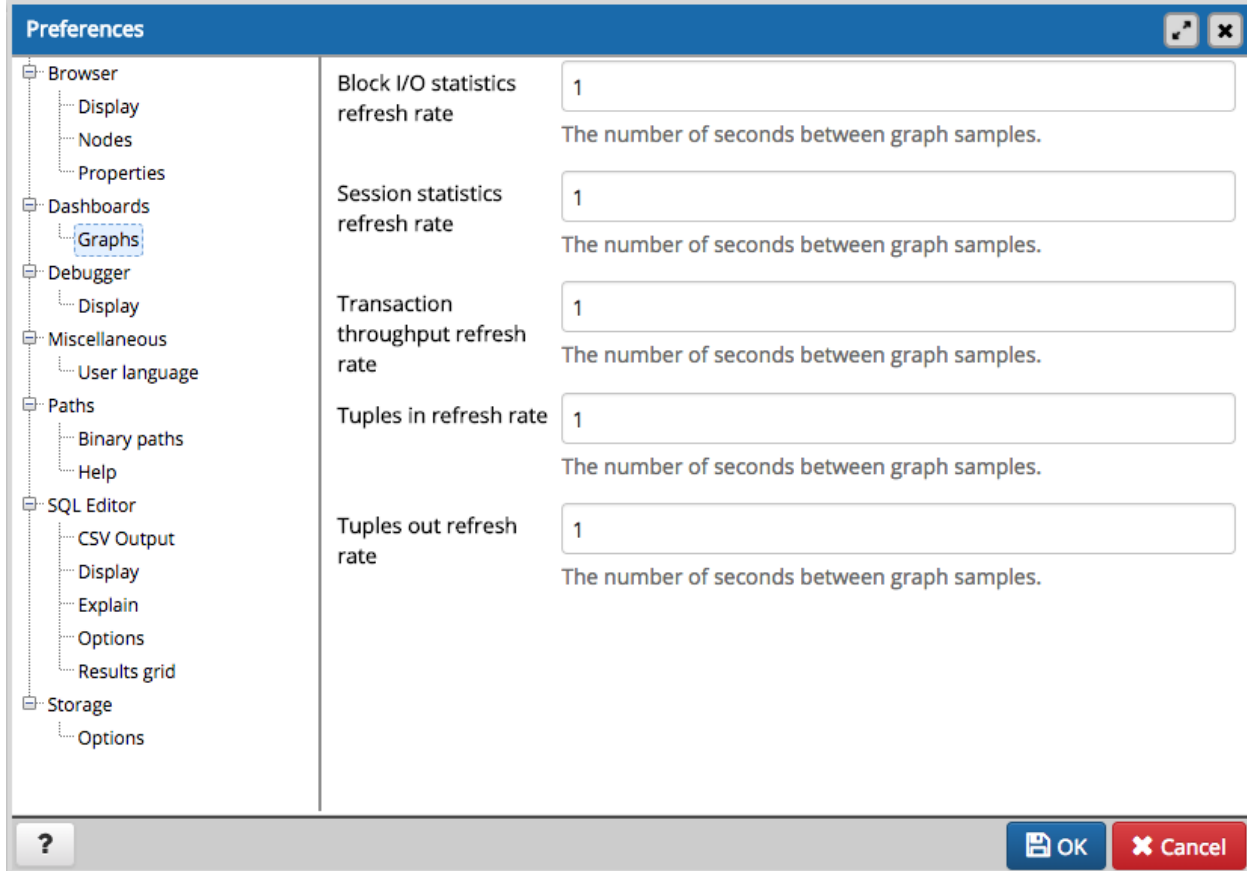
Preferences

Browser
Display
Nodes
Properties
Dashboards
Graphs
Debugger
Display
Miscellaneous
User language
Paths
Binary paths
Help
SQL Editor
CSV Output
Display
Explain
Options
Results grid
Storage
Options

Block I/O statistics refresh rate
1
The number of seconds between graph samples.

Session statistics refresh rate
1
The number of seconds between graph samples.

Transaction throughput refresh rate
1
The number of seconds between graph samples.

Tuples in refresh rate
1
The number of seconds between graph samples.

Tuples out refresh rate
1
The number of seconds between graph samples.

?
OK
Cancel